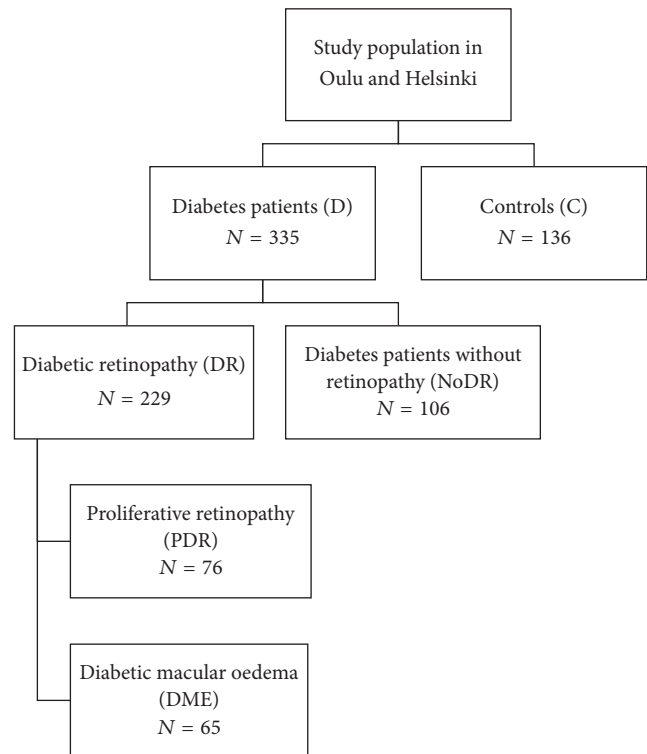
Study population in Oulu and Helsinki

Diabetes patients (D)
$N = 335$

Controls (C)
$N = 136$

Diabetic retinopathy (DR)
$N = 229$

Diabetes patients without retinopathy (NoDR)
$N = 106$

Proliferative retinopathy (PDR)
$N = 76$

Diabetic macular oedema (DME)
$N = 65$